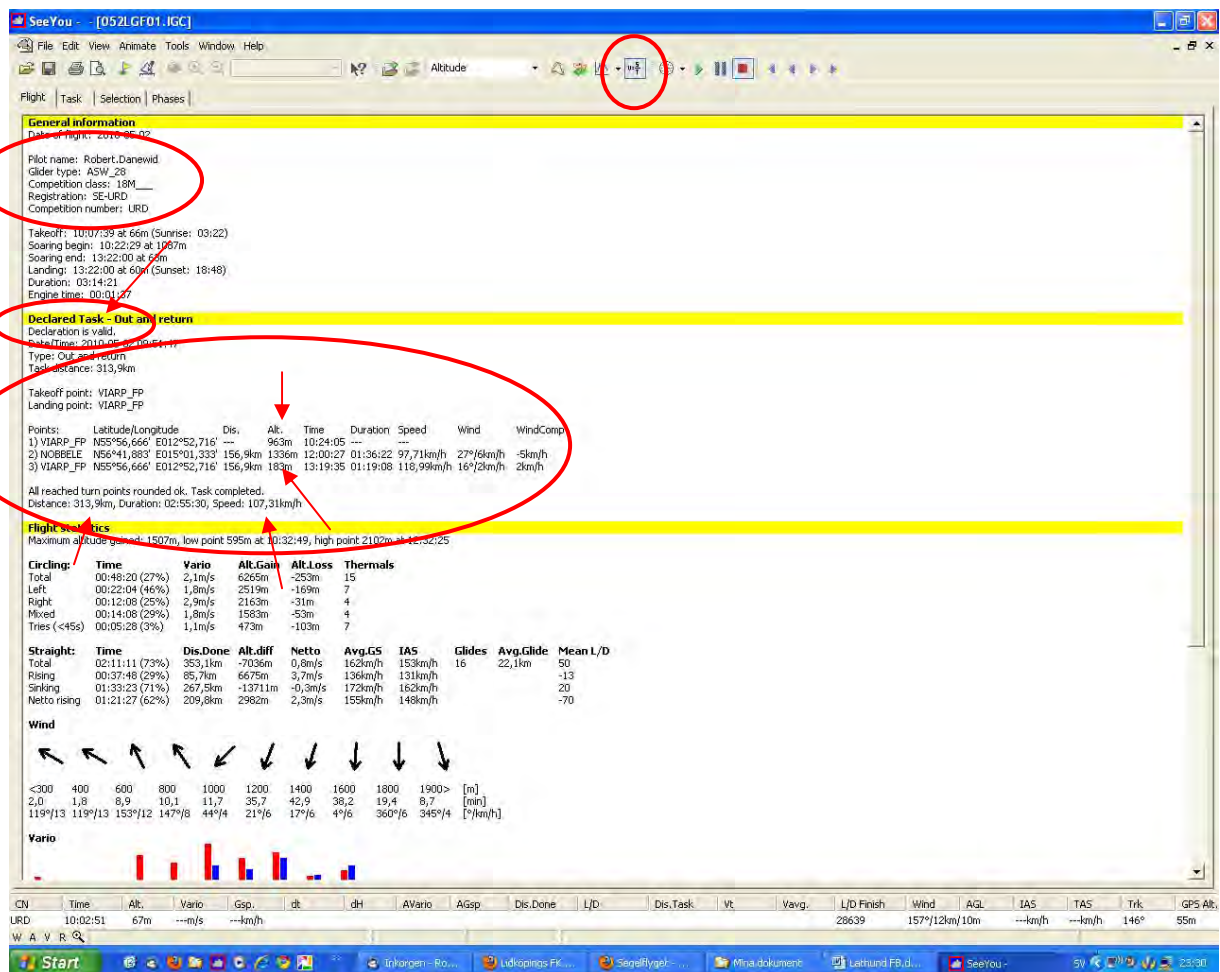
SeeYou - - [052LGF01.IGC]

File Edit View Animate Tools Window Help

Altitude

Flight | Task | Selection | Phases

General information
Date of flight: 2010-05-02

Pilot name: Robert.Danewid
Glider type: ASW_28
Competition class: 18M___
Registration: SE-URD
Competition number: URD

Takeoff: 10:07:39 at 66m (Sunrise: 03:22)
Soaring begin: 10:22:29 at 1087m
Soaring end: 13:22:00 at 66m
Landing: 13:22:00 at 60m (Sunset: 18:48)
Duration: 03:14:21
Engine time: 00:01:37

Declared Task - Out and return
Declaration is valid.
Date/Time: 2010-05-02 09:51:47
Type: Out and return
Task distance: 313,9km

Takeoff point: VIARP_FP
Landing point: VIARP_FP

| Points: | Latitude/Longitude | Dis. | Alt. | Time | Duration | Speed | Wind | WindComp |
|---|---|---|---|---|---|---|---|---|
| 1) VIARP_FP | N55°56,666' E012°52,716' | --- | 963m | 10:24:05 | --- | --- | | |
| 2) NOBBELE | N56°41,883' E015°01,333' | 156,9km | 1336m | 12:00:27 | 01:36:22 | 97,71km/h | 27°/6km/h | -5km/h |
| 3) VIARP_FP | N55°56,666' E012°52,716' | 156,9km | 183m | 13:19:35 | 01:19:08 | 118,99km/h | 16°/2km/h | 2km/h |

All reached turn points rounded ok. Task completed.
Distance: 313,9km, Duration: 02:55:30, Speed: 107,31km/h

Flight statistics
Maximum altitude gained: 1507m, low point 595m at 10:32:49, high point 2102m at 12:32:25

| Circling: | Time | Vario | Alt.Gain | Alt.Loss | Thermals |
|---|---|---|---|---|---|
| Total | 00:48:20 (27%) | 2,1m/s | 6265m | -253m | 15 |
| Left | 00:22:04 (46%) | 1,8m/s | 2519m | -169m | 7 |
| Right | 00:12:08 (25%) | 2,9m/s | 2163m | -31m | 4 |
| Mixed | 00:14:08 (29%) | 1,8m/s | 1583m | -53m | 4 |
| Tries (<45s) | 00:05:28 (3%) | 1,1m/s | 473m | -103m | 7 |

| Straight: | Time | Dis.Done | Alt.diff | Netto | Avg.GS | IAS | Glides | Avg.Glide | Mean L/D |
|---|---|---|---|---|---|---|---|---|---|
| Total | 02:11:11 (73%) | 353,1km | -7036m | 0,8m/s | 162km/h | 153km/h | 16 | 22,1km | 50 |
| Rising | 00:37:48 (29%) | 85,7km | 6675m | 3,7m/s | 136km/h | 131km/h | | | -13 |
| Sinking | 01:33:23 (71%) | 267,5km | -13711m | -0,3m/s | 172km/h | 162km/h | | | 20 |
| Netto rising | 01:21:27 (62%) | 209,8km | 2982m | 2,3m/s | 155km/h | 148km/h | | | -70 |

Wind

| <300 | 400 | 600 | 800 | 1000 | 1200 | 1400 | 1600 | 1800 | 1900> | [m] |
|---|---|---|---|---|---|---|---|---|---|---|
| 2,0 | 1,8 | 8,9 | 10,1 | 11,7 | 35,7 | 42,9 | 38,2 | 19,4 | 8,7 | [min] |
| 119°/13 | 119°/13 | 153°/12 | 147°/8 | 44°/4 | 21°/6 | 17°/6 | 4°/6 | 360°/6 | 345°/4 | [°/km/h] |

Vario

| CN | Time | Alt. | Vario | Gsp. | dt | dH | AVario | AGsp | Dis.Done | L/D | Dis.Task | Vt | Vavg. | L/D Finish | Wind | AGL | IAS | TAS | Trk | GPS Alt. |
|---|---|---|---|---|---|---|---|---|---|---|---|---|---|---|---|---|---|---|---|---|
| URD | 10:02:51 | 67m | ---m/s | ---km/h | | | | | | | | | | 28639 | 157°/12km/10m | | ---km/h | ---km/h | 146° | 55m |

W A V R

Start | Inkorgen - Ro... | Lidkopings FK... | Segelflyget-... | Mina dokument | Lathund FB.d... | SeeYou - | SV | 23:30